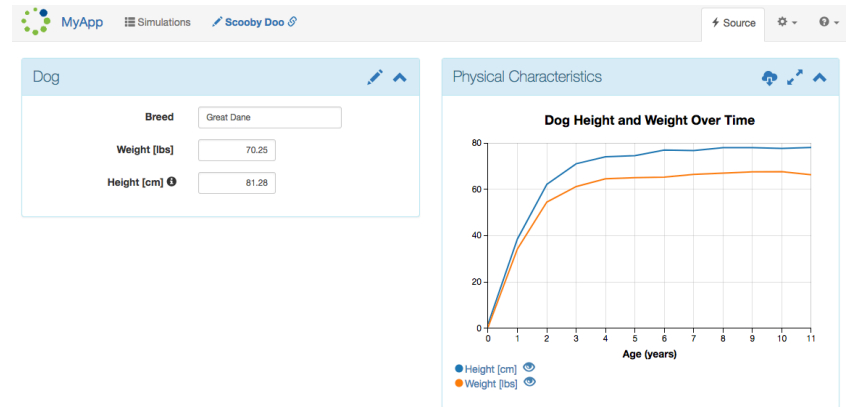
MyApp Simulations Scooby Doo

Source

Dog

Breed Great Dane

Weight [lbs] 70.25

Height [cm] 81.28

Physical Characteristics

Dog Height and Weight Over Time

80
60
40
20
0

0 1 2 3 4 5 6 7 8 9 10 11

Age (years)

Height [cm]
Weight [lbs]